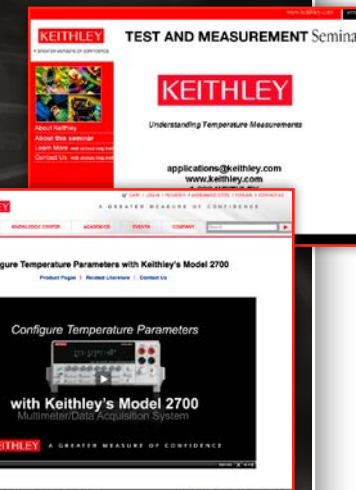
www.keithley.com

KEITHLEY
A GREATER MEASURE OF CONFIDENCE

TEST AND MEASUREMENT Semina

About Keithley
About this seminar
Learn More
Contact Us

KEITHLEY

Understanding Temperature Measurements

applications@keithley.com
www.keithley.com
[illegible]

A GREATER MEASURE OF CONFIDENCE

KNOWLEDGE CENTER | ACADEMICS | EVENTS | COMPANY

gure Temperature Parameters with Keithley's Model 2700

Product Pages | Related Literature | Contact Us

Configure Temperature Parameters

with Keithley's Model 2700
Multimeter/Data Acquisition System

EITHLEY A GREATER MEASURE OF CONFIDENCE